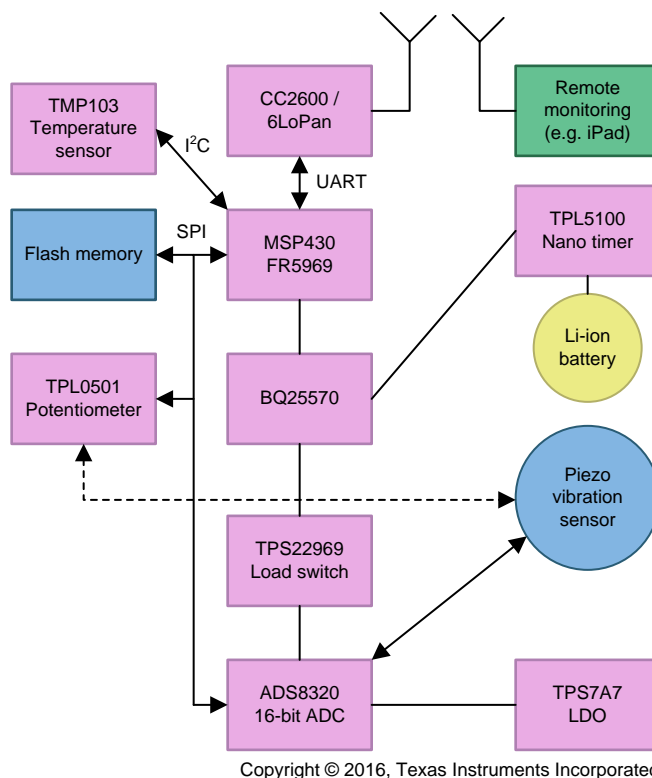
TMP103
Temperature
sensor

CC2600 /
6LoPan

Remote
monitoring
(e.g. iPad)

$I^2C$

UART

SPI

Flash memory

MSP430
FR5969

TPL5100
Nano timer

Li-ion
battery

TPL0501
Potentiometer

BQ25570

Piezo
vibration
sensor

TPS22969
Load switch

ADS8320
16-bit ADC

TPS7A7
LDO

Copyright © 2016, Texas Instruments Incorporated